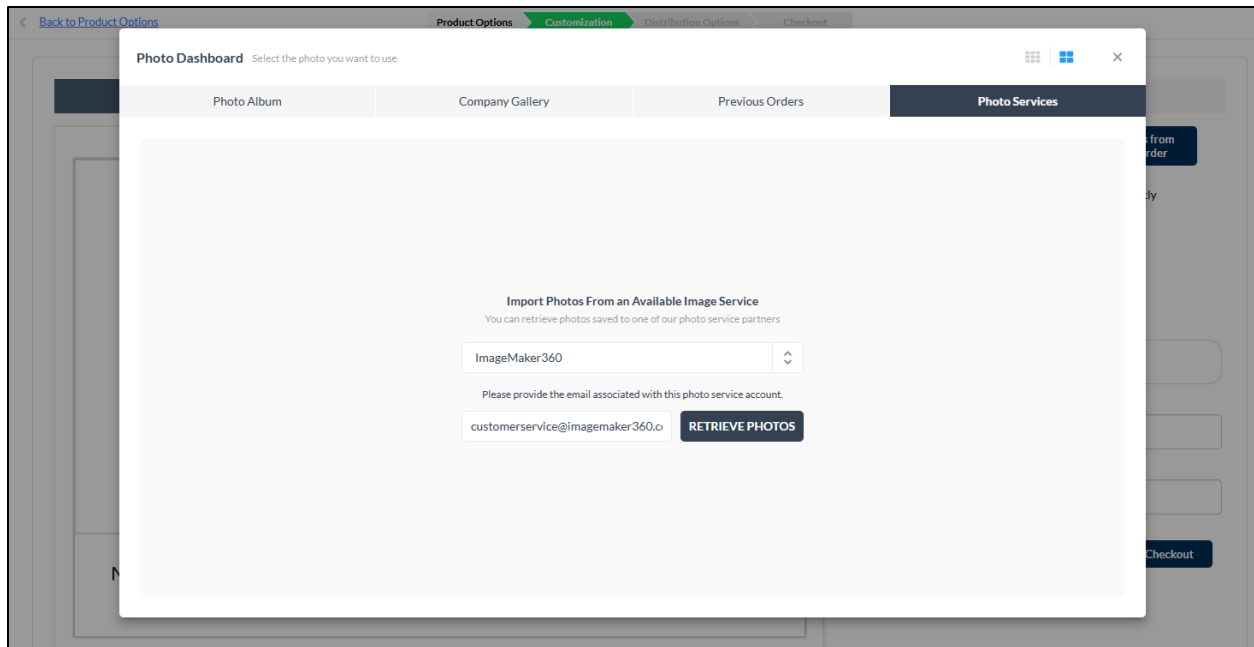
Back to Product Options

Product Options Customization Distribution Options Checkout

Photo Dashboard Select the photo you want to use

×

Photo Album
Company Gallery
Previous Orders
Photo Services

Import Photos From an Available Image Service
You can retrieve photos saved to one of our photo service partners

ImageMaker360

Please provide the email associated with this photo service account.

customerservice@imagemaker360.c

RETRIEVE PHOTOS

from
rder

dy

Checkout

N